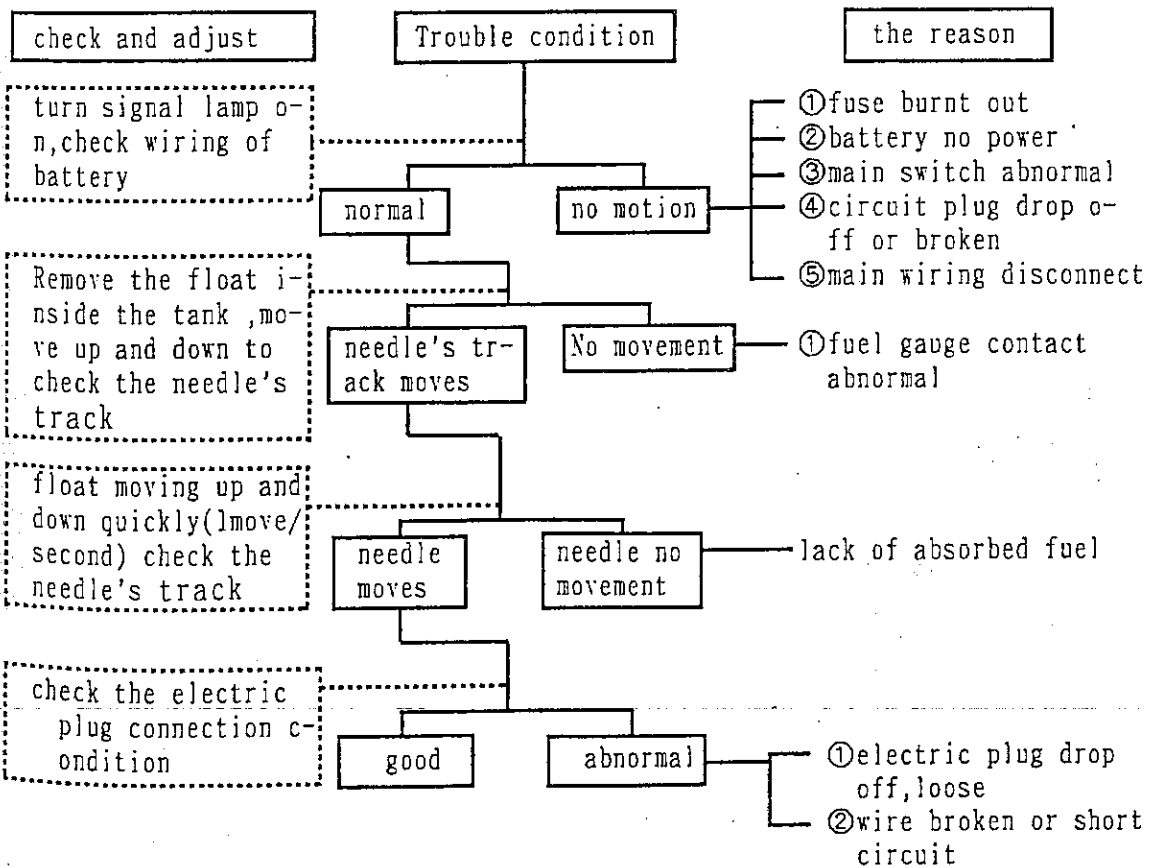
check and adjust

Trouble condition

the reason

turn signal lamp on,check wiring of battery

①fuse burnt out
②battery no power
③main switch abnormal
④circuit plug drop off or broken
⑤main wiring disconnect

normal

no motion

Remove the float inside the tank ,move up and down to check the needle's track

needle's track moves

No movement

①fuel gauge contact abnormal

float moving up and down quickly(1move/second) check the needle's track

needle moves

needle no movement

lack of absorbed fuel

check the electric plug connection condition

good

abnormal

①electric plug drop off,loose
②wire broken or short circuit